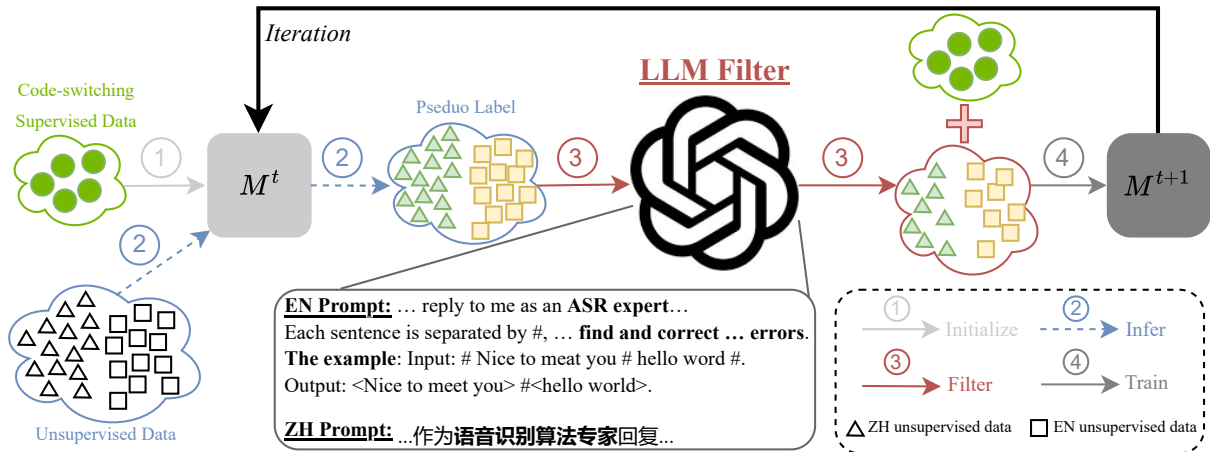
Iteration

Code-switching Supervised Data

1

$M^t$

2

2

Unsupervised Data

Pseduo Label

3

LLM Filter

3

4

$M^{t+1}$

EN Prompt: … reply to me as an ASR expert…
Each sentence is separated by #, … find and correct … errors.
The example: Input: # Nice to meat you # hello word #.
Output: <Nice to meet you> #<hello world>.

ZH Prompt: ...作为语音识别算法专家回复...

1 Initialize
2 Infer
3 Filter
4 Train
ZH unsupervised data
EN unsupervised data